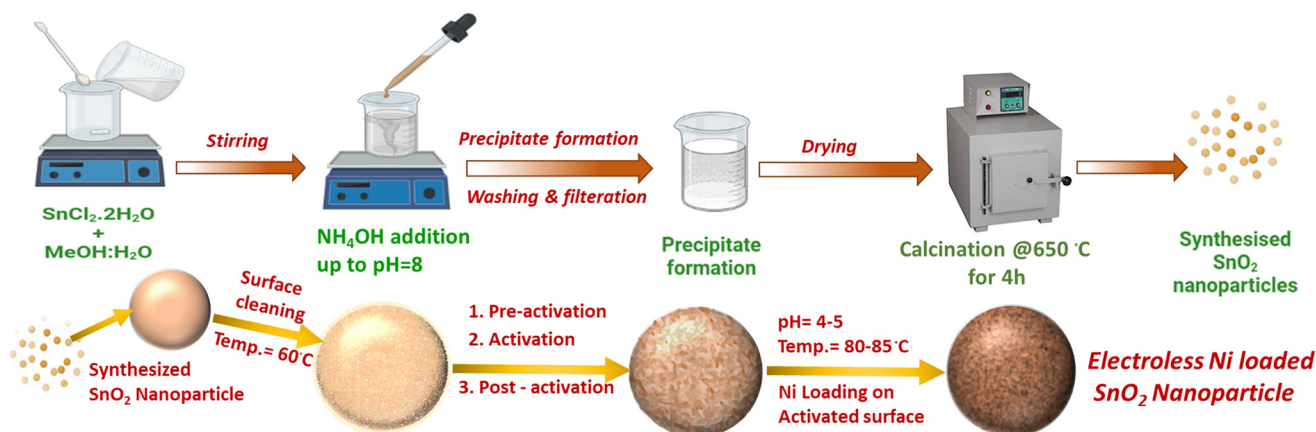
$SnCl_2.2H_2O$
+
MeOH:$H_2O$

Stirring

$NH_4OH$ addition up to pH=8

Precipitate formation

Washing & filteration

Precipitate formation

Drying

Calcination @650 ˙C for 4h

Synthesised $SnO_2$ nanoparticles

Synthesized $SnO_2$ Nanoparticle

Surface cleaning

Temp.= 60˙C

1. Pre-activation
2. Activation
3. Post - activation

pH= 4-5
Temp.= 80-85˙C

Ni Loading on Activated surface

Electroless Ni loaded $SnO_2$ Nanoparticle